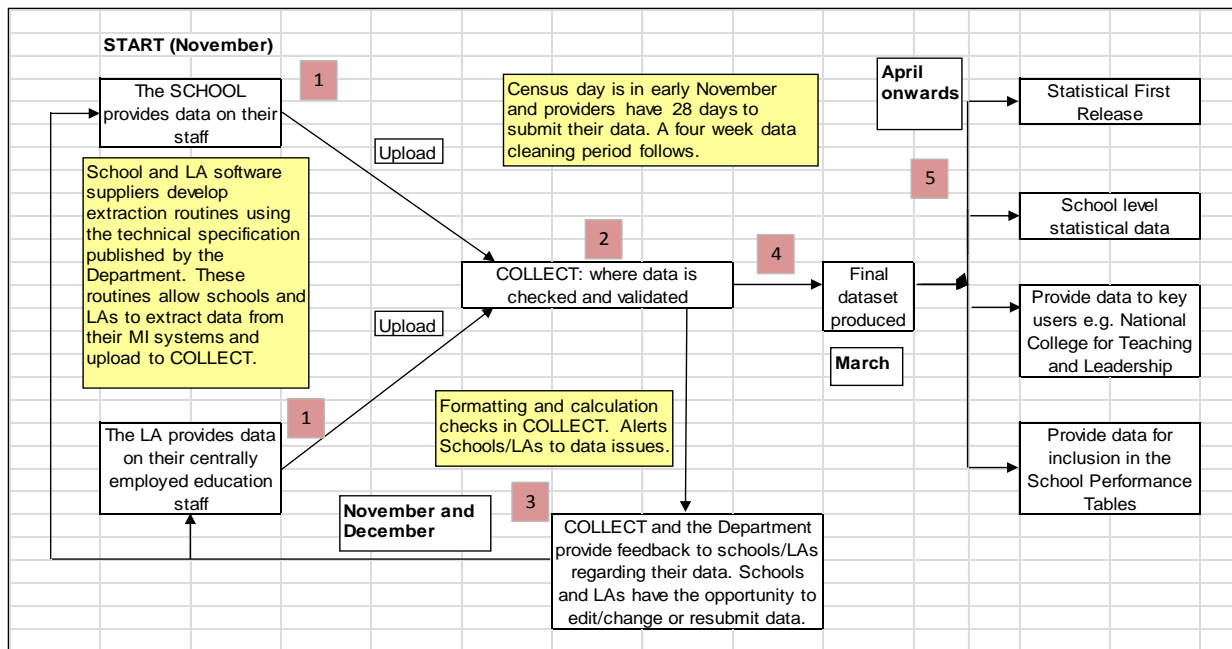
START (November)

The SCHOOL provides data on their staff

1

Census day is in early November and providers have 28 days to submit their data. A four week data cleaning period follows.

April onwards

Statistical First Release

Upload

School and LA software suppliers develop extraction routines using the technical specification published by the Department. These routines allow schools and LAs to extract data from their MI systems and upload to COLLECT.

5

School level statistical data

2

4

COLLECT: where data is checked and validated

Final dataset produced

Upload

Provide data to key users e.g. National College for Teaching and Leadership

March

Formatting and calculation checks in COLLECT. Alerts Schools/LAs to data issues.

1

The LA provides data on their centrally employed education staff

Provide data for inclusion in the School Performance Tables

3

November and December

COLLECT and the Department provide feedback to schools/LAs regarding their data. Schools and LAs have the opportunity to edit/change or resubmit data.